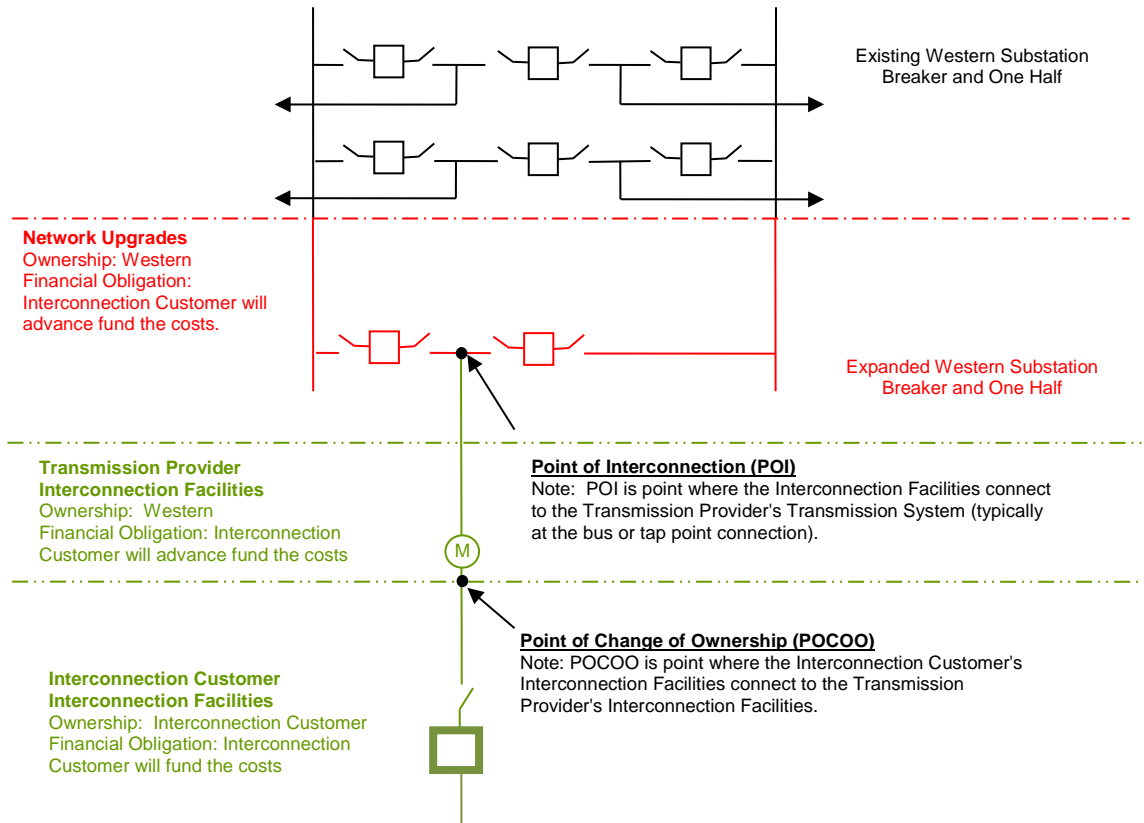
Existing Western Substation
Breaker and One Half

Network Upgrades
Ownership: Western
Financial Obligation:
Interconnection Customer will advance fund the costs.

Expanded Western Substation
Breaker and One Half

Transmission Provider
Interconnection Facilities
Ownership: Western
Financial Obligation: Interconnection Customer will advance fund the costs

Point of Interconnection (POI)
Note: POI is point where the Interconnection Facilities connect to the Transmission Provider's Transmission System (typically at the bus or tap point connection).

M

Point of Change of Ownership (POCOO)
Note: POCOO is point where the Interconnection Customer's Interconnection Facilities connect to the Transmission Provider's Interconnection Facilities.

Interconnection Customer
Interconnection Facilities
Ownership: Interconnection Customer
Financial Obligation: Interconnection Customer will fund the costs